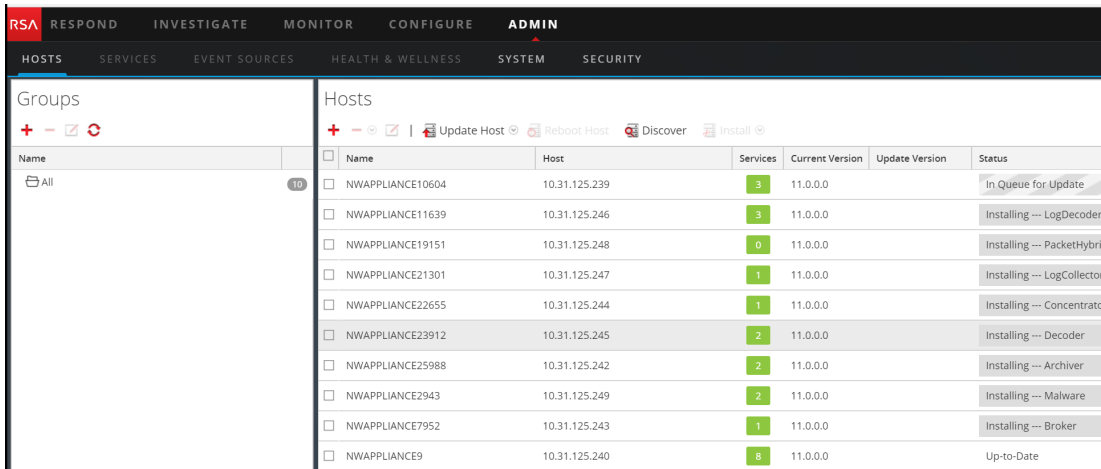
RSA RESPOND INVESTIGATE MONITOR CONFIGURE ADMIN

HOSTS SERVICES EVENT SOURCES HEALTH & WELLNESS SYSTEM SECURITY

Groups

Name

All 10

Hosts

Update Host Reboot Host Discover Install

| Name | Host | Services | Current Version | Update Version | Status |
|---|---|---|---|---|---|
| NWAPPLIANCE10604 | 10.31.125.239 | 3 | 11.0.0.0 | | In Queue for Update |
| NWAPPLIANCE11639 | 10.31.125.246 | 3 | 11.0.0.0 | | Installing --- LogDecoder |
| NWAPPLIANCE19151 | 10.31.125.248 | 0 | 11.0.0.0 | | Installing --- PacketHybri |
| NWAPPLIANCE21301 | 10.31.125.247 | 1 | 11.0.0.0 | | Installing --- LogCollecto |
| NWAPPLIANCE22655 | 10.31.125.244 | 1 | 11.0.0.0 | | Installing --- Concentrato |
| NWAPPLIANCE23912 | 10.31.125.245 | 2 | 11.0.0.0 | | Installing --- Decoder |
| NWAPPLIANCE25988 | 10.31.125.242 | 2 | 11.0.0.0 | | Installing --- Archiver |
| NWAPPLIANCE2943 | 10.31.125.249 | 2 | 11.0.0.0 | | Installing --- Malware |
| NWAPPLIANCE7952 | 10.31.125.243 | 1 | 11.0.0.0 | | Installing --- Broker |
| NWAPPLIANCE9 | 10.31.125.240 | 8 | 11.0.0.0 | | Up-to-Date |